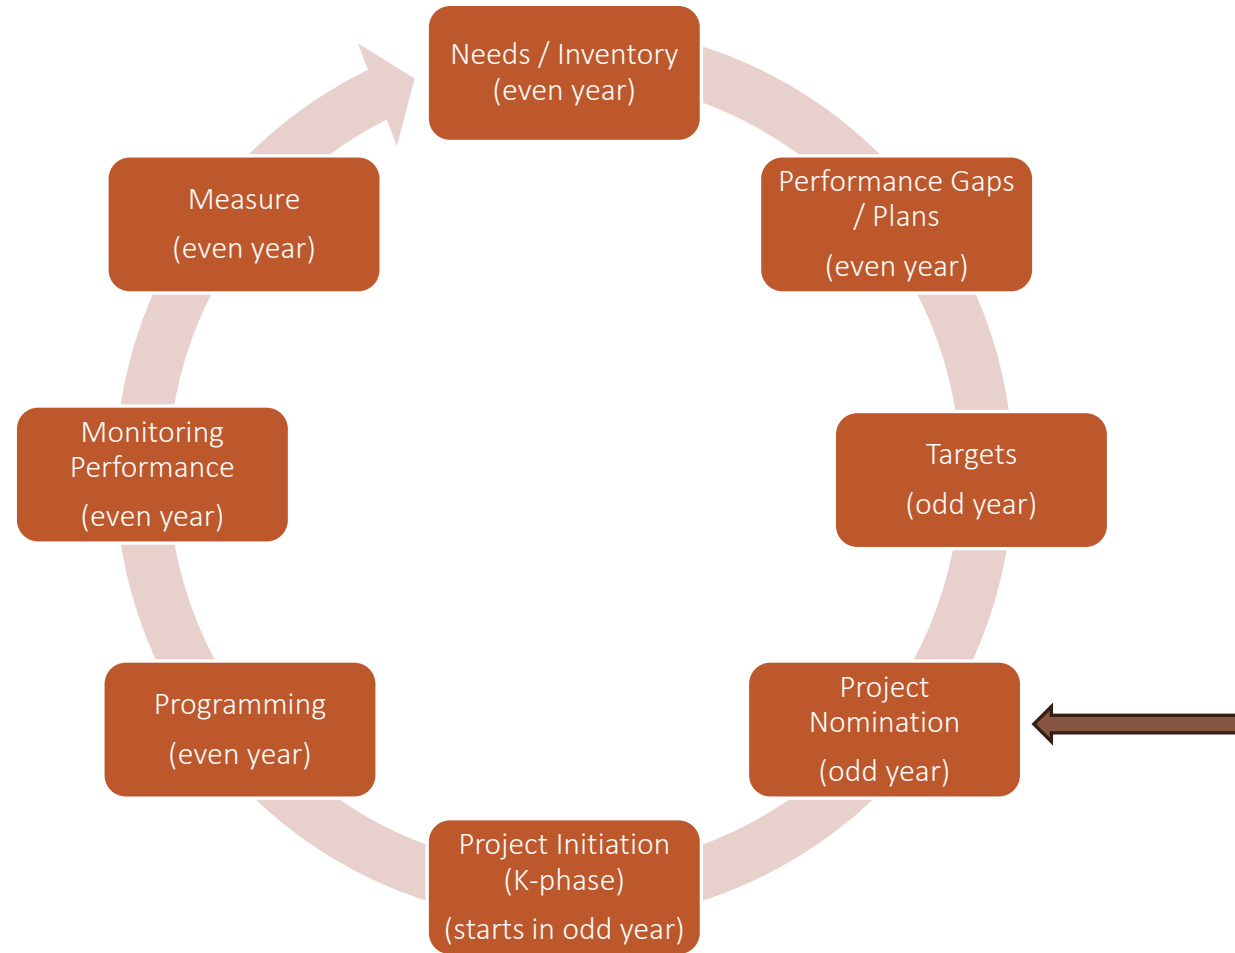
Needs / Inventory
(even year)

Performance Gaps / Plans
(even year)

Targets
(odd year)

Project Nomination
(odd year)

Project Initiation (K-phase)
(starts in odd year)

Programming
(even year)

Monitoring Performance
(even year)

Measure
(even year)